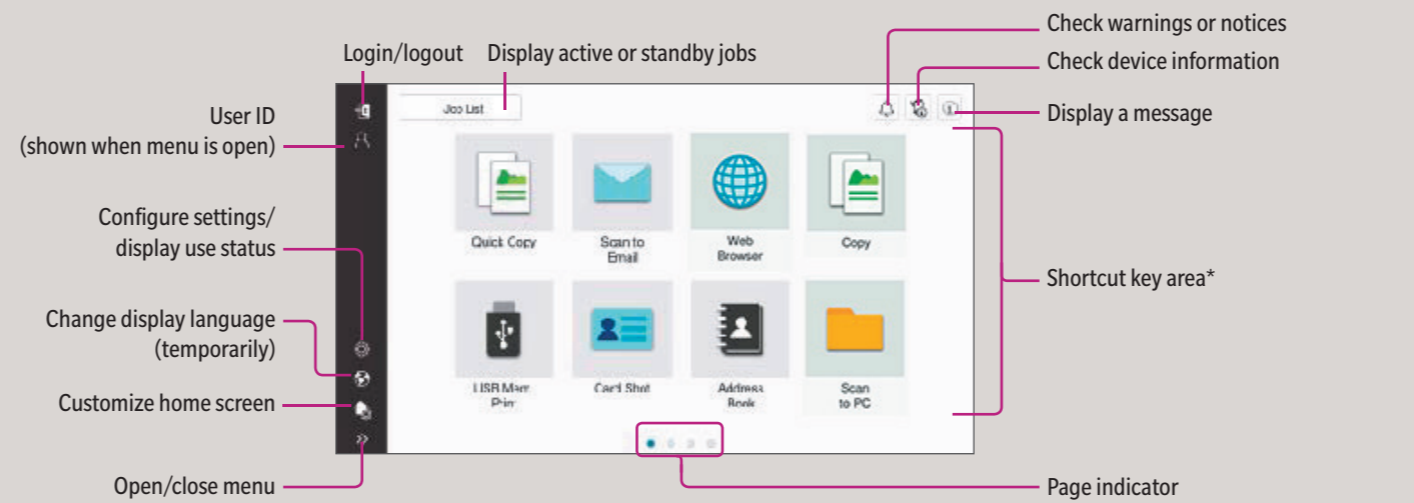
Login/logout

Display active or standby jobs

Check warnings or notices

Check device information

Display a message

User ID
(shown when menu is open)

Configure settings/
display use status

Change display language
(temporarily)

Customize home screen

Open/close menu

Job List

Quick Copy

Scan to Email

Web Browser

Copy

USB Mem Print

Card Shot

Address Book

Scan to PC

Shortcut key area*

Page indicator